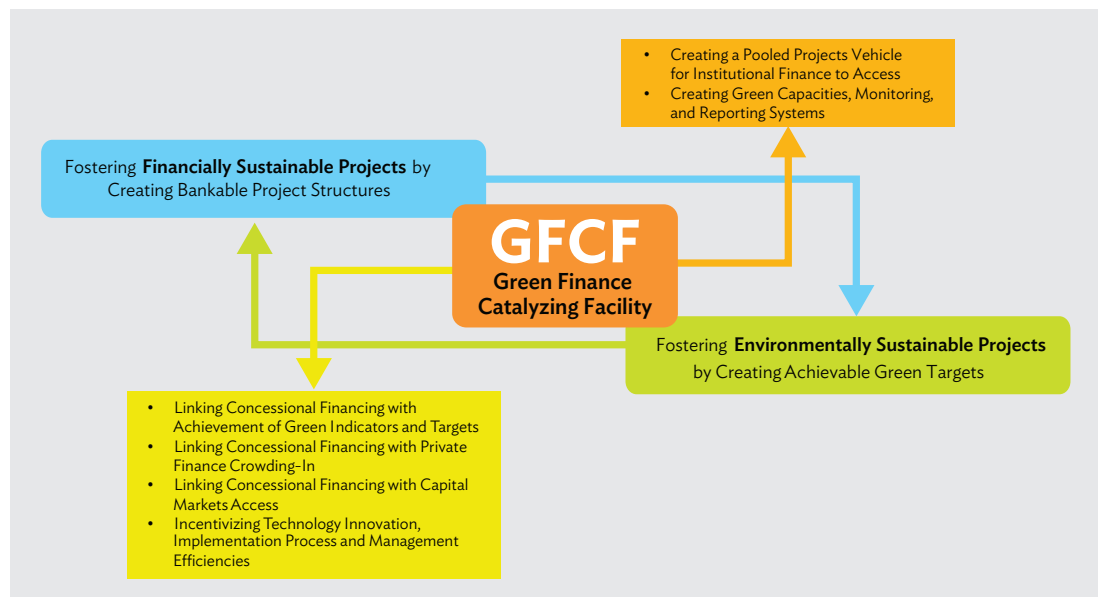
- Creating a Pooled Projects Vehicle for Institutional Finance to Access
- Creating Green Capacities, Monitoring, and Reporting Systems

Fostering **Financially Sustainable Projects** by Creating Bankable Project Structures

GFCF
Green Finance Catalyzing Facility

Fostering **Environmentally Sustainable Projects** by Creating Achievable Green Targets

- Linking Concessional Financing with Achievement of Green Indicators and Targets
- Linking Concessional Financing with Private Finance Crowding-In
- Linking Concessional Financing with Capital Markets Access
- Incentivizing Technology Innovation, Implementation Process and Management Efficiencies